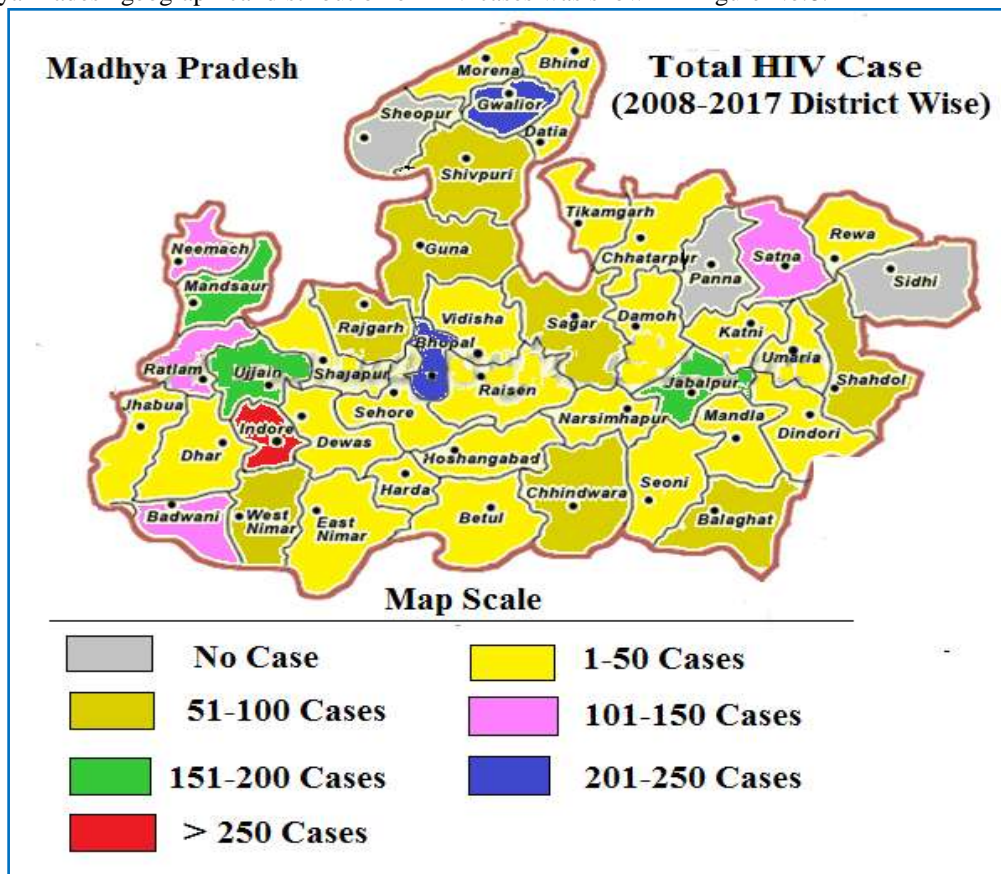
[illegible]

Madhya Pradesh

Total HIV Case (2008-2017 District Wise)

Morena Bhind Sheopur Gwalior Datia Shivpuri Tikamgarh Neemach Guna Chhatarpur Panna Satna Rewa Sidhi Mandsaur Rajgarh Vidisha Sagar Damoh Katni Bhopal Umaria Ratlam Ujjain Shajapur Raisen Shahdol Jhabua Sehore Jabalpur Narsimhapur Mandla Dindori Indore Dewas Dhar Hoshangabad Harda Seoni Chhindwara Badwani West Nimar East Nimar Betul Balaghat

Map Scale

No Case
1-50 Cases
51-100 Cases
101-150 Cases
151-200 Cases
201-250 Cases
> 250 Cases